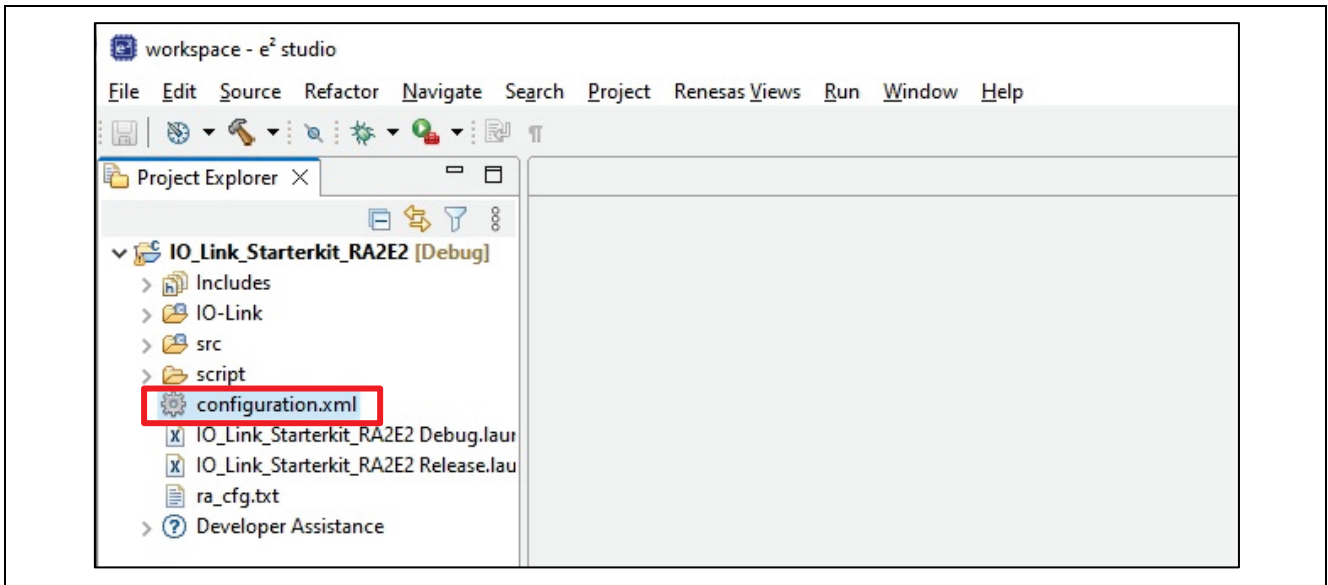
workspace - e$^2$ studio

File Edit Source Refactor Navigate Search Project Renesas Views Run Window Help

Project Explorer

IO_Link_Starterkit_RA2E2 [Debug]
Includes
IO-Link
src
script
configuration.xml
IO_Link_Starterkit_RA2E2 Debug.laur
IO_Link_Starterkit_RA2E2 Release.lau
ra_cfg.txt
Developer Assistance